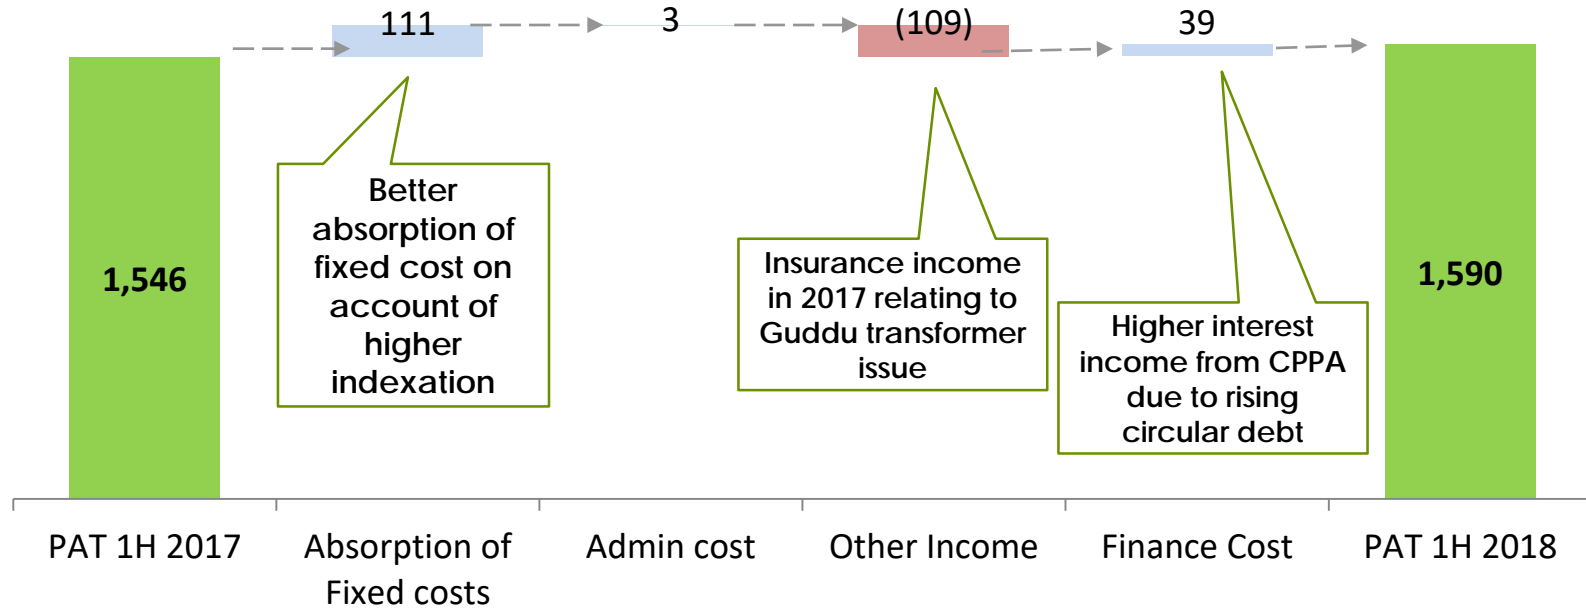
111

3

(109)

39

1,546

Better absorption of fixed cost on account of higher indexation

Insurance income in 2017 relating to Guddu transformer issue

Higher interest income from CPPA due to rising circular debt

1,590

PAT 1H 2017

Absorption of Fixed costs

Admin cost

Other Income

Finance Cost

PAT 1H 2018